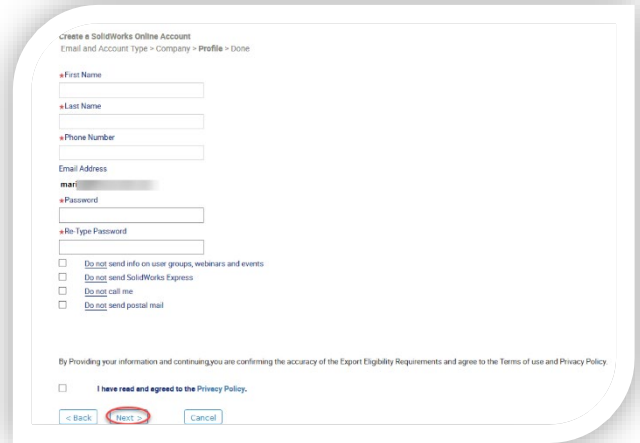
Create a SolidWorks Online Account
Email and Account Type > Company > Profile > Done

*First Name

*Last Name

*Phone Number

Email Address
mari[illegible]

*Password

*Re-Type Password

Do not send info on user groups, webinars and events
Do not send SolidWorks Express
Do not call me
Do not send postal mail

By Providing your information and continuing,you are confirming the accuracy of the Export Eligibility Requirements and agree to the Terms of use and Privacy Policy.

I have read and agreed to the Privacy Policy.

< Back Next > Cancel